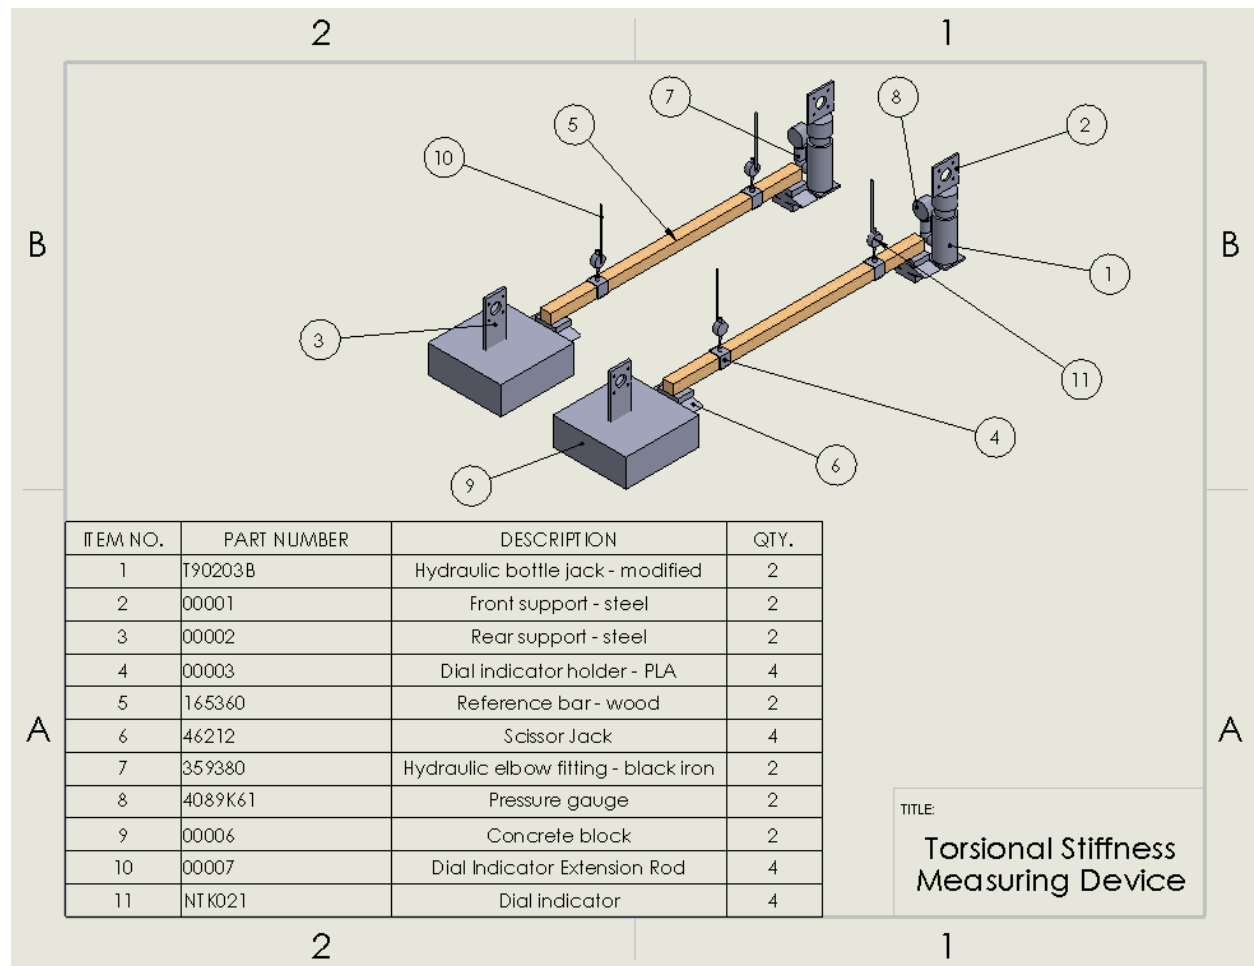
2 1

B B

A A

2 1

7
8
5
2
10
1
3
11
4
6
9

| ITEM NO. | PART NUMBER | DESCRIPTION | QTY. |
|---|---|---|---|
| 1 | T90203B | Hydraulic bottle jack - modified | 2 |
| 2 | 00001 | Front support - steel | 2 |
| 3 | 00002 | Rear support - steel | 2 |
| 4 | 00003 | Dial indicator holder - PLA | 4 |
| 5 | 165360 | Reference bar - wood | 2 |
| 6 | 46212 | Scissor Jack | 4 |
| 7 | 359380 | Hydraulic elbow fitting - black iron | 2 |
| 8 | 4089K61 | Pressure gauge | 2 |
| 9 | 00006 | Concrete block | 2 |
| 10 | 00007 | Dial Indicator Extension Rod | 4 |
| 11 | NTK021 | Dial indicator | 4 |

TITLE:
Torsional Stiffness Measuring Device